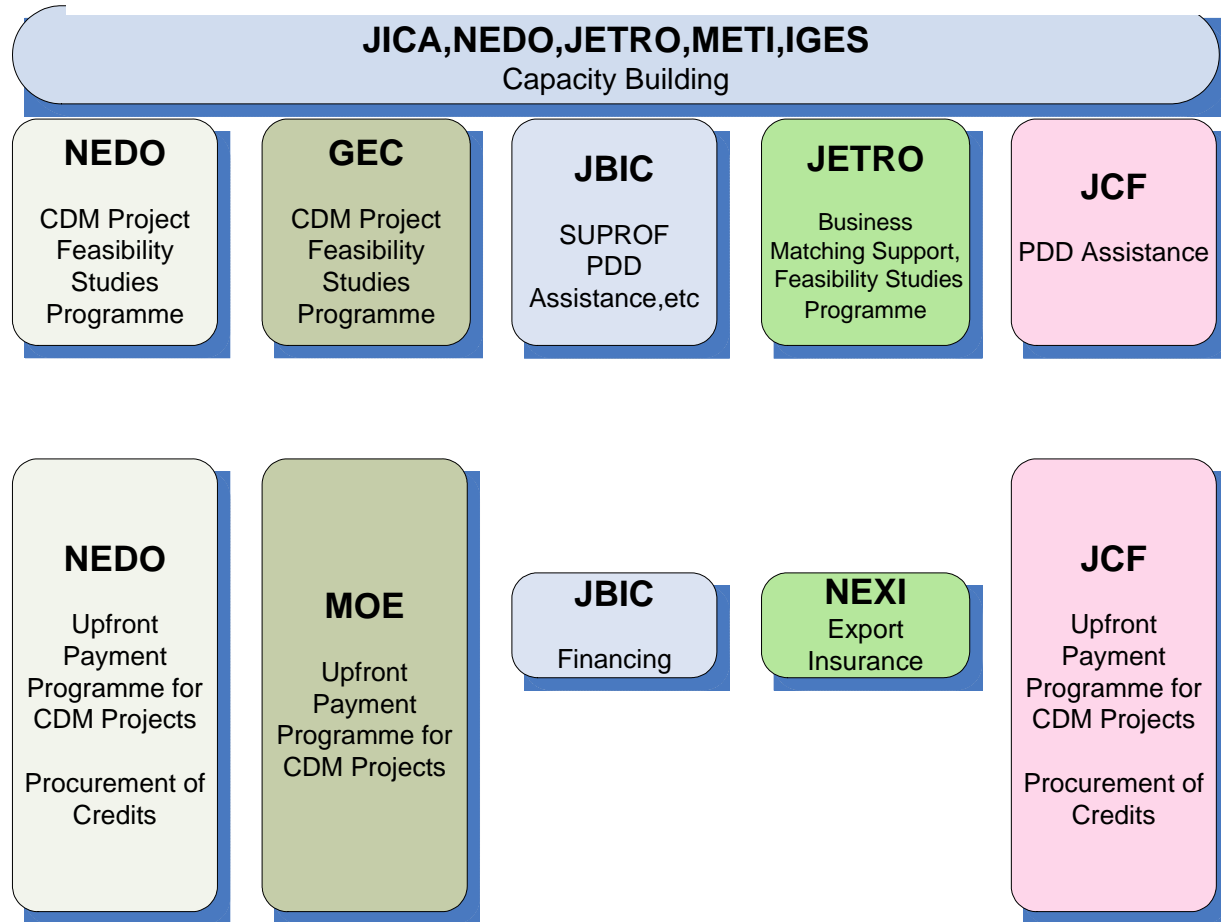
JICA,NEDO,JETRO,METI,IGES
Capacity Building

NEDO
CDM Project Feasibility Studies Programme

GEC
CDM Project Feasibility Studies Programme

JBIC
SUPROF PDD Assistance,etc

JETRO
Business Matching Support, Feasibility Studies Programme

JCF
PDD Assistance

NEDO
Upfront Payment Programme for CDM Projects

Procurement of Credits

MOE
Upfront Payment Programme for CDM Projects

JBIC
Financing

NEXI
Export Insurance

JCF
Upfront Payment Programme for CDM Projects

Procurement of Credits